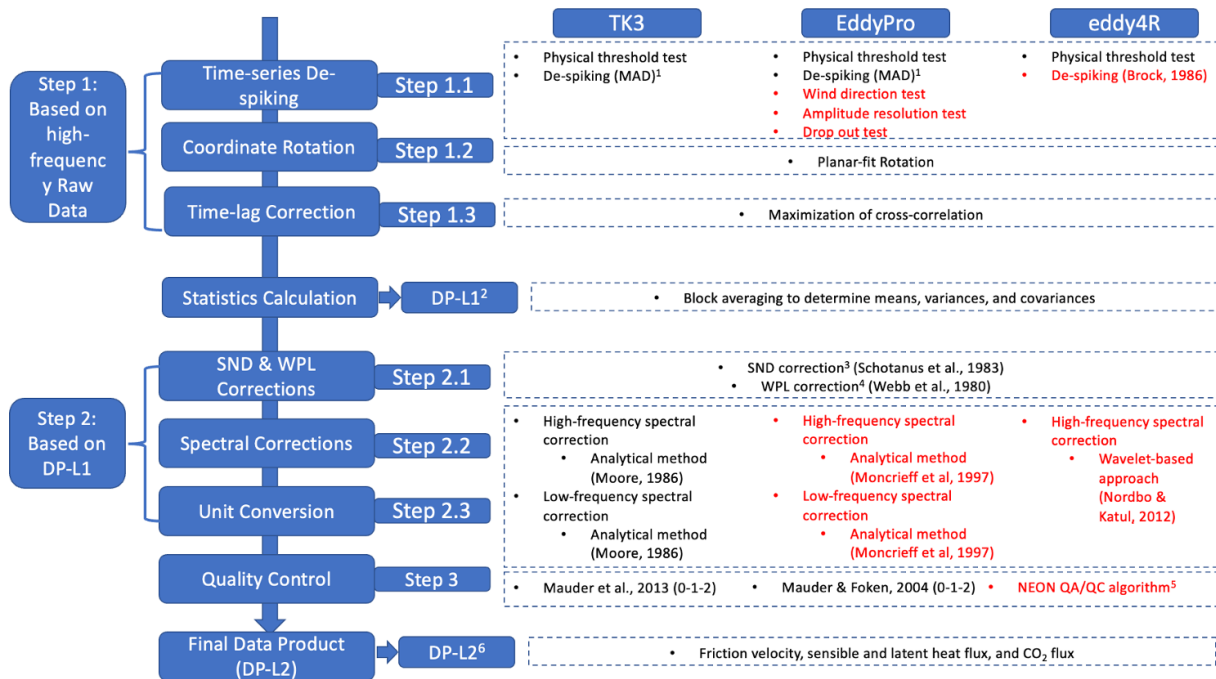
TK3

EddyPro

eddy4R

Step 1: Based on high-frequency Raw Data

Time-series De-spiking

Step 1.1

- Physical threshold test
- De-spiking (MAD)$^1$

- Physical threshold test
- De-spiking (MAD)$^1$
- Wind direction test
- Amplitude resolution test
- Drop out test

- Physical threshold test
- De-spiking (Brock, 1986)

Coordinate Rotation

Step 1.2

- Planar-fit Rotation

Time-lag Correction

Step 1.3

- Maximization of cross-correlation

Statistics Calculation

DP-L1$^2$

- Block averaging to determine means, variances, and covariances

Step 2: Based on DP-L1

SND & WPL Corrections

Step 2.1

- SND correction$^3$ (Schotanus et al., 1983)
- WPL correction$^4$ (Webb et al., 1980)

Spectral Corrections

Step 2.2

Unit Conversion

Step 2.3

- High-frequency spectral correction
  - Analytical method (Moore, 1986)
- Low-frequency spectral correction
  - Analytical method (Moore, 1986)

- High-frequency spectral correction
  - Analytical method (Moncrieff et al, 1997)
- Low-frequency spectral correction
  - Analytical method (Moncrieff et al, 1997)

- High-frequency spectral correction
  - Wavelet-based approach (Nordbo & Katul, 2012)

Quality Control

Step 3

- Mauder et al., 2013 (0-1-2)
- Mauder & Foken, 2004 (0-1-2)
- NEON QA/QC algorithm$^5$

Final Data Product (DP-L2)

DP-L2$^6$

- Friction velocity, sensible and latent heat flux, and $CO_2$ flux